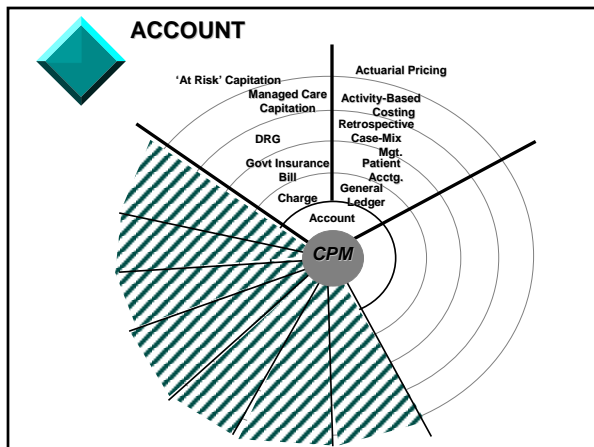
ACCOUNT

'At Risk' Capitation

Managed Care Capitation

DRG

Govt Insurance Bill

Charge

Actuarial Pricing

Activity-Based Costing

Retrospective Case-Mix Mgt.

Patient Acctg.

General Ledger

Account

CPM